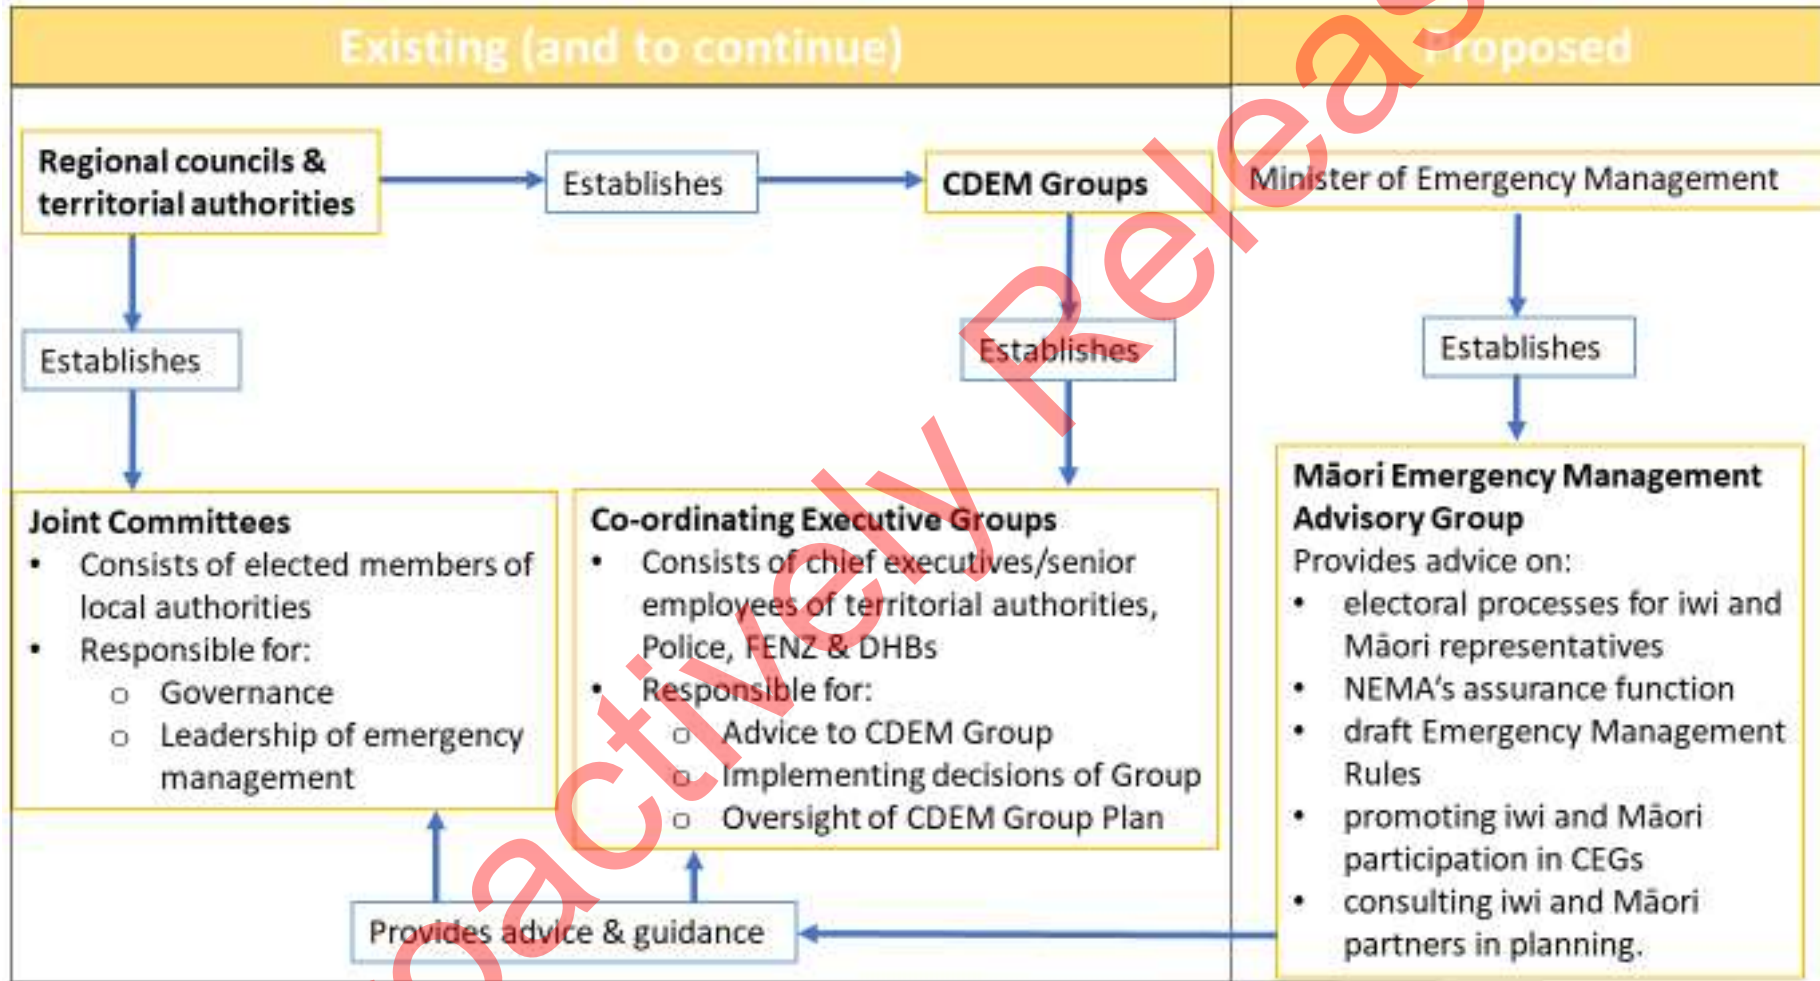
Existing (and to continue)

Proposed

Regional councils & territorial authorities

Establishes

CDEM Groups

Minister of Emergency Management

Establishes

Establishes

Establishes

Joint Committees
- Consists of elected members of local authorities
- Responsible for:
  - Governance
  - Leadership of emergency management

Co-ordinating Executive Groups
- Consists of chief executives/senior employees of territorial authorities, Police, FENZ & DHBs
- Responsible for:
  - Advice to CDEM Group
  - Implementing decisions of Group
  - Oversight of CDEM Group Plan

Māori Emergency Management Advisory Group
Provides advice on:
- electoral processes for iwi and Māori representatives
- NEMA's assurance function
- draft Emergency Management Rules
- promoting iwi and Māori participation in CEGs
- consulting iwi and Māori partners in planning.

Provides advice & guidance

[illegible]oactively Releas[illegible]